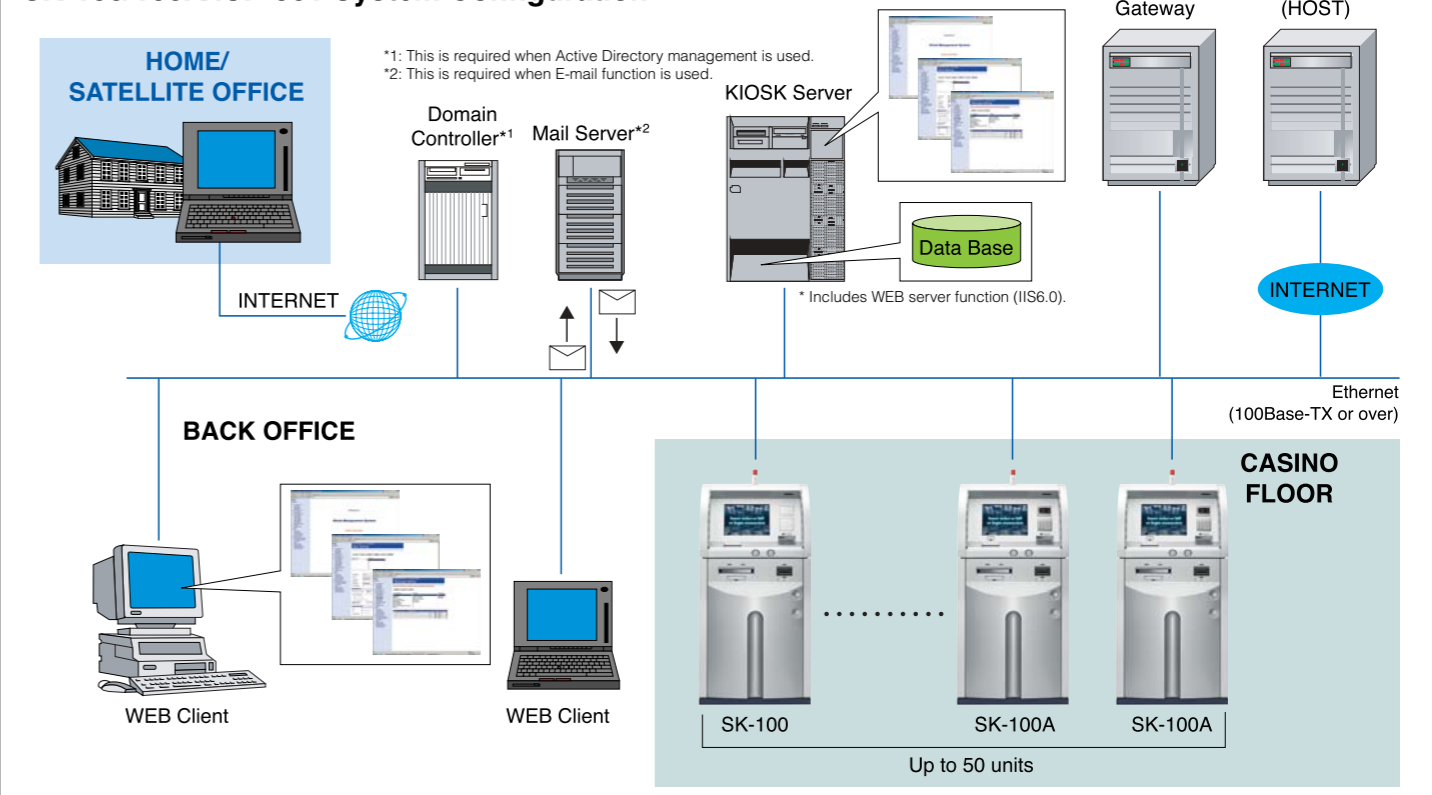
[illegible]

HOME/
SATELLITE OFFICE

*1: This is required when Active Directory management is used.
*2: This is required when E-mail function is used.

Domain Controller*$^1$

Mail Server*$^2$

KIOSK Server

Gateway

(HOST)

Data Base

* Includes WEB server function (IIS6.0).

INTERNET

INTERNET

Ethernet
(100Base-TX or over)

BACK OFFICE

CASINO
FLOOR

WEB Client

WEB Client

SK-100

SK-100A

SK-100A

Up to 50 units